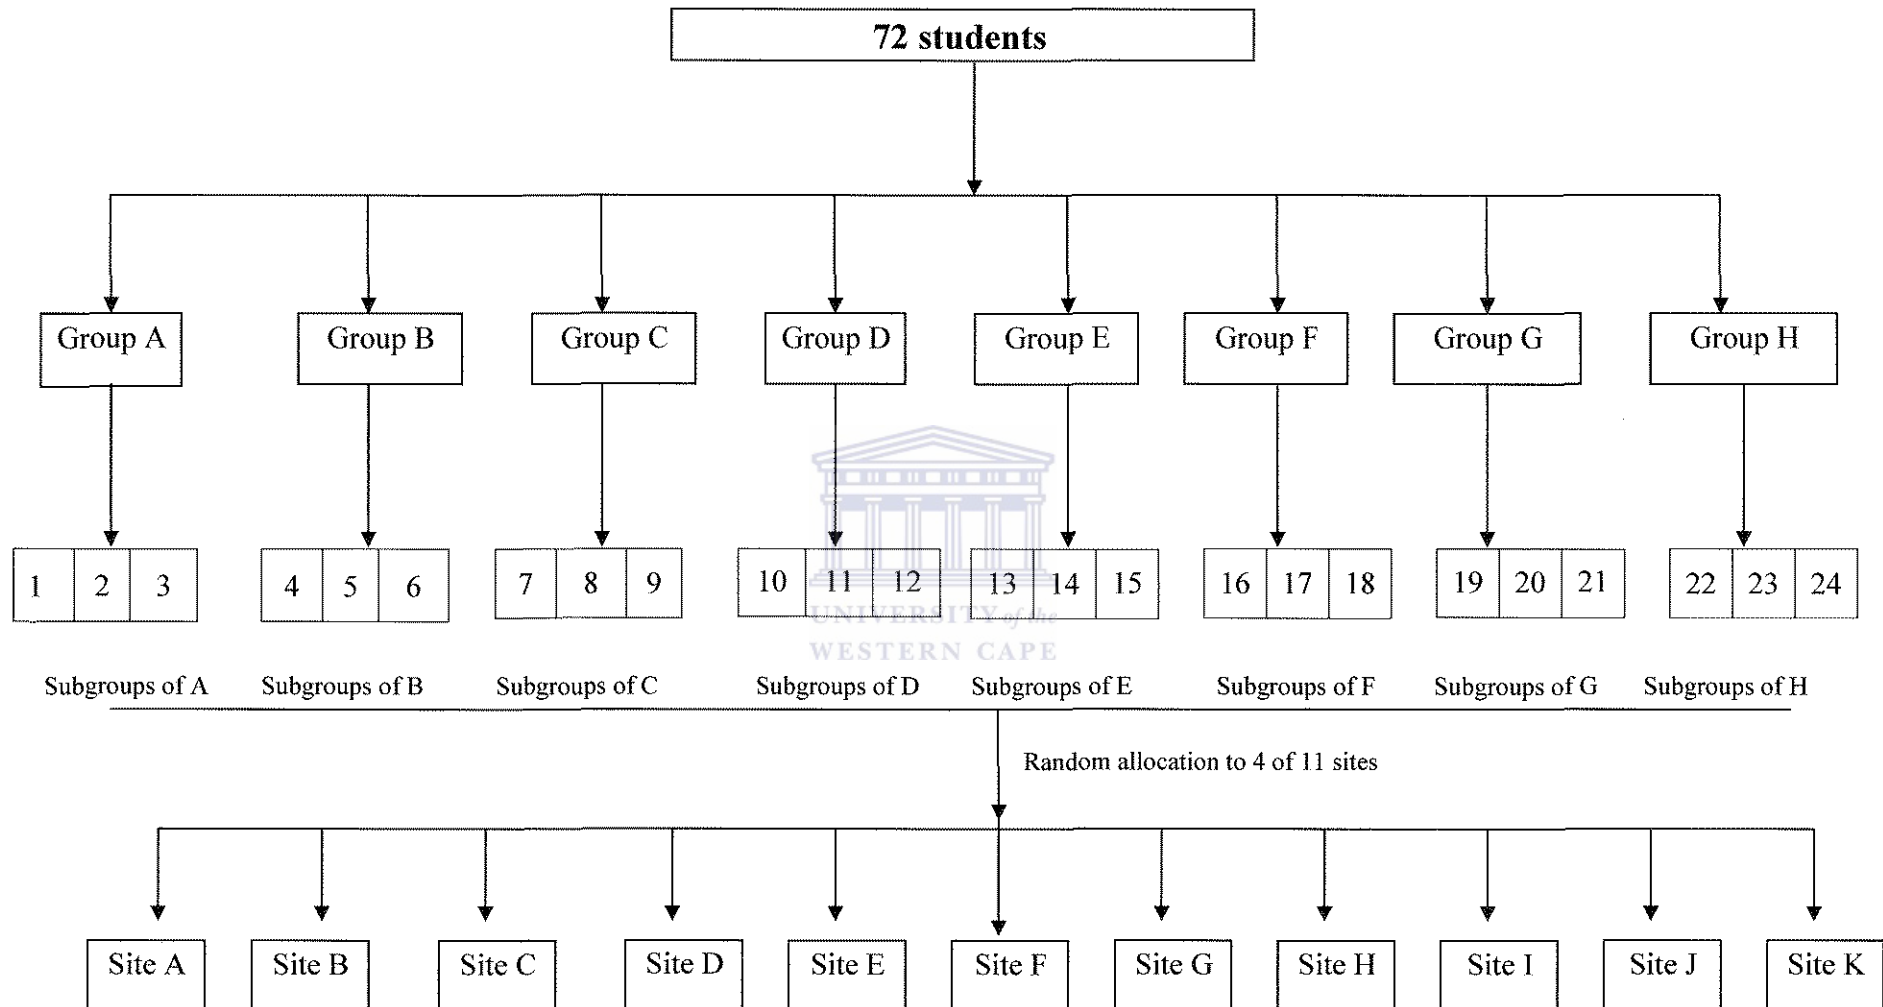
72 students

Group A
Group B
Group C
Group D
Group E
Group F
Group G
Group H

| 1 | 2 | 3 |
|---|---|---|

| 4 | 5 | 6 |
|---|---|---|

| 7 | 8 | 9 |
|---|---|---|

| 10 | 11 | 12 |
|---|---|---|

| 13 | 14 | 15 |
|---|---|---|

| 16 | 17 | 18 |
|---|---|---|

| 19 | 20 | 21 |
|---|---|---|

| 22 | 23 | 24 |
|---|---|---|

UNIVERSITY of the
WESTERN CAPE

Subgroups of A
Subgroups of B
Subgroups of C
Subgroups of D
Subgroups of E
Subgroups of F
Subgroups of G
Subgroups of H

Random allocation to 4 of 11 sites

Site A
Site B
Site C
Site D
Site E
Site F
Site G
Site H
Site I
Site J
Site K